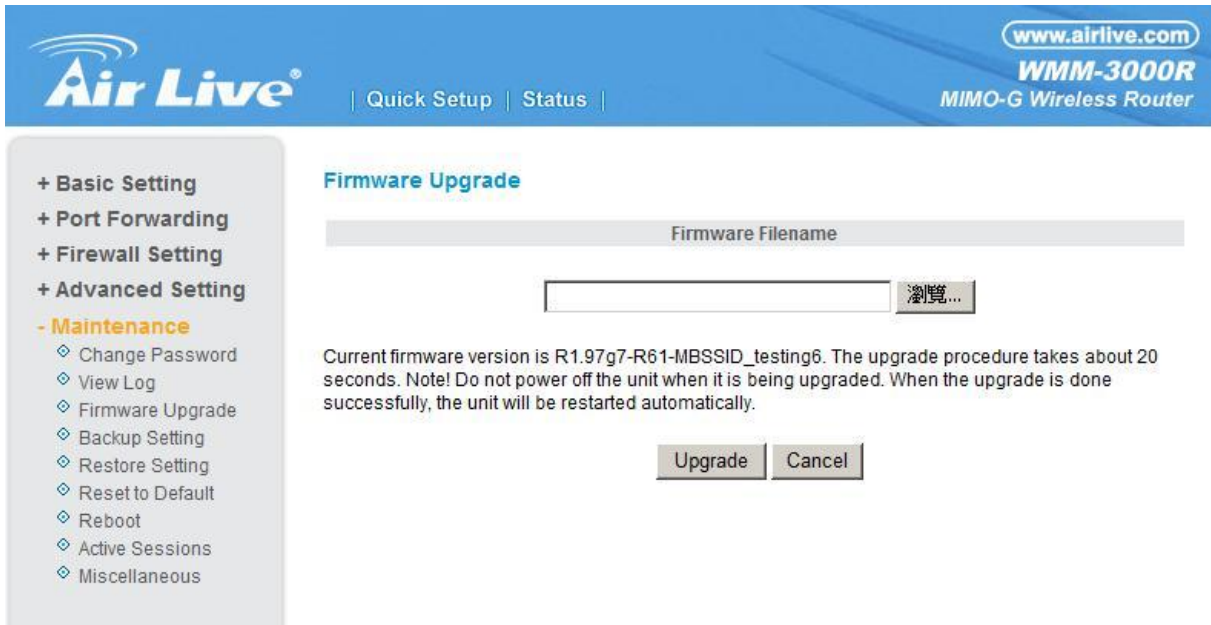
Air Live®

| Quick Setup | Status |

www.airlive.com
WMM-3000R
MIMO-G Wireless Router

+ Basic Setting
+ Port Forwarding
+ Firewall Setting
+ Advanced Setting
- Maintenance
Change Password
View Log
Firmware Upgrade
Backup Setting
Restore Setting
Reset to Default
Reboot
Active Sessions
Miscellaneous

Firmware Upgrade

Firmware Filename

瀏覽...

Current firmware version is R1.97g7-R61-MBSSID_testing6. The upgrade procedure takes about 20 seconds. Note! Do not power off the unit when it is being upgraded. When the upgrade is done successfully, the unit will be restarted automatically.

Upgrade Cancel